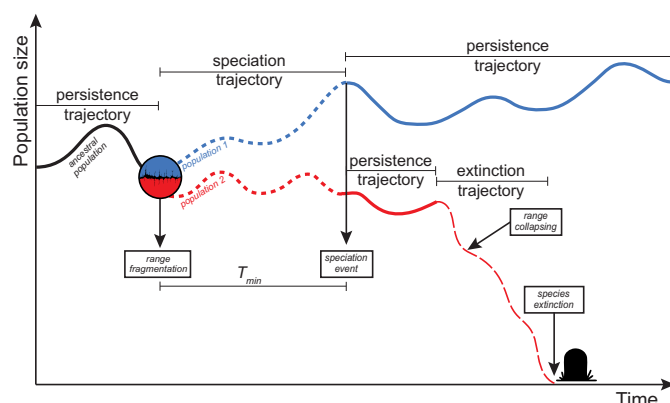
Population size

persistence trajectory

speciation trajectory

persistence trajectory

ancestral population

population 1

population 2

persistence trajectory

extinction trajectory

range collapsing

range fragmentation

$T_{min}$

speciation event

species extinction

Time